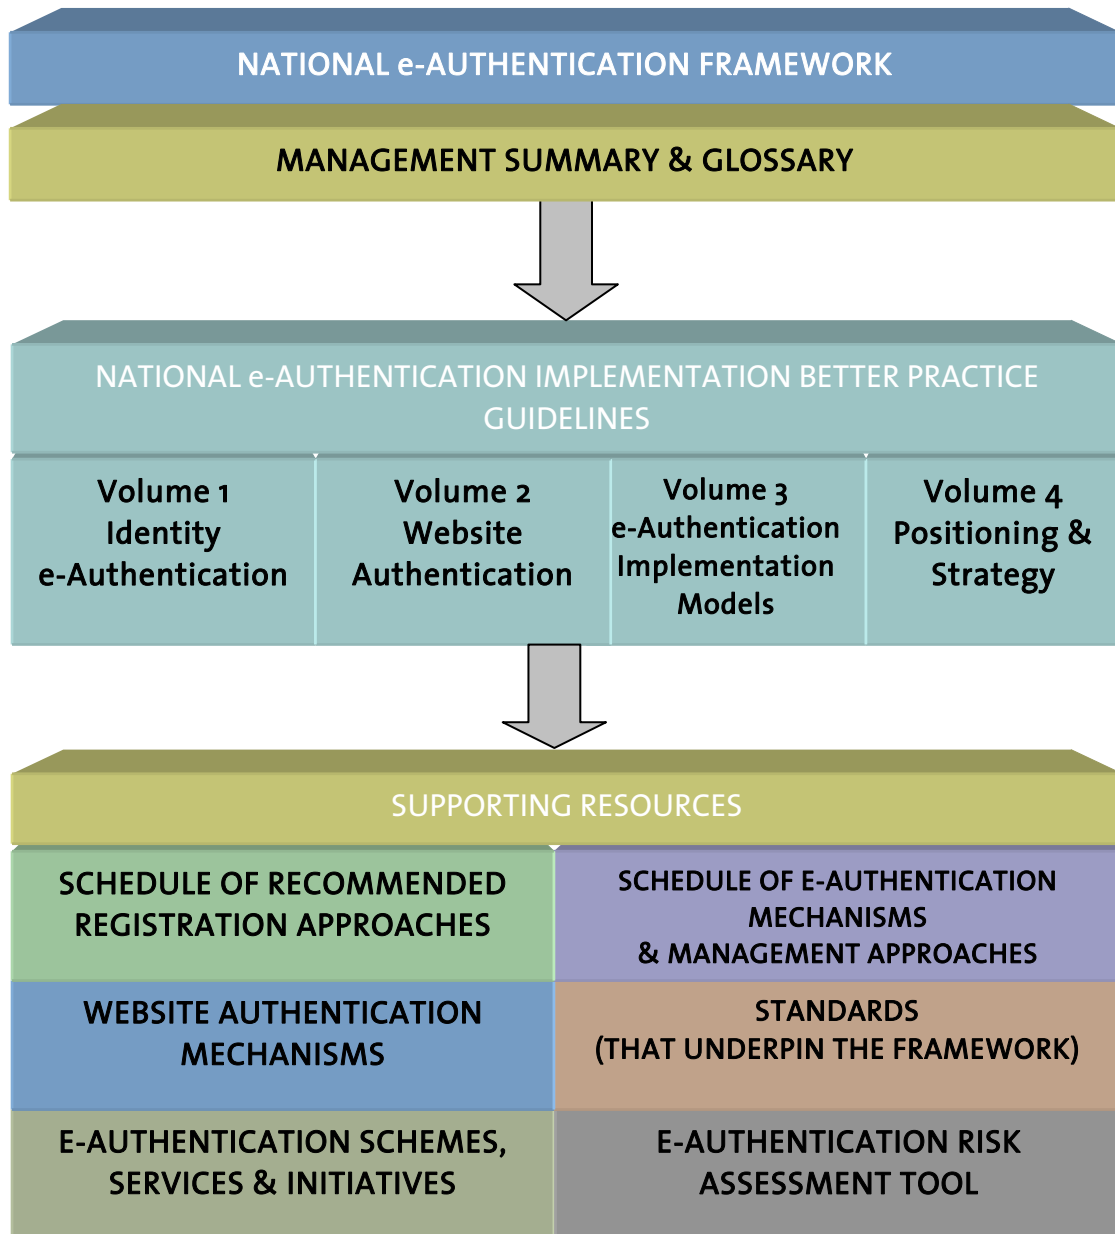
NATIONAL e-AUTHENTICATION FRAMEWORK

MANAGEMENT SUMMARY & GLOSSARY

NATIONAL e-AUTHENTICATION IMPLEMENTATION BETTER PRACTICE GUIDELINES

Volume 1
Identity
e-Authentication

Volume 2
Website
Authentication

Volume 3
e-Authentication
Implementation
Models

Volume 4
Positioning &
Strategy

SUPPORTING RESOURCES

SCHEDULE OF RECOMMENDED REGISTRATION APPROACHES

SCHEDULE OF E-AUTHENTICATION MECHANISMS & MANAGEMENT APPROACHES

WEBSITE AUTHENTICATION MECHANISMS

STANDARDS (THAT UNDERPIN THE FRAMEWORK)

E-AUTHENTICATION SCHEMES, SERVICES & INITIATIVES

E-AUTHENTICATION RISK ASSESSMENT TOOL